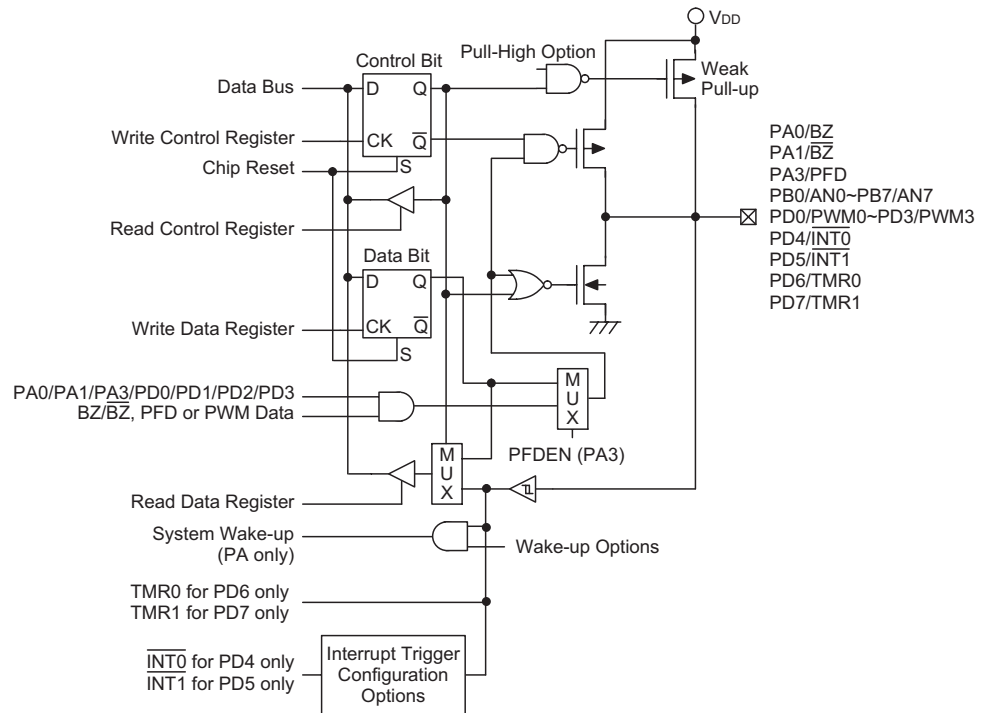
$V_{DD}$

Control Bit

Pull-High Option

Data Bus

D Q

Weak Pull-up

Write Control Register

CK $\overline{Q}$

Chip Reset

S

PA0/BZ
PA1/$\overline{BZ}$
PA3/PFD
PB0/AN0~PB7/AN7
PD0/PWM0~PD3/PWM3
PD4/$\overline{INT0}$
PD5/$\overline{INT1}$
PD6/TMR0
PD7/TMR1

Read Control Register

Data Bit

D Q

Write Data Register

CK $\overline{Q}$

S

PA0/PA1/PA3/PD0/PD1/PD2/PD3
BZ/$\overline{BZ}$, PFD or PWM Data

M U X

PFDEN (PA3)

M U X

Read Data Register

System Wake-up (PA only)

Wake-up Options

TMR0 for PD6 only
TMR1 for PD7 only

$\overline{INT0}$ for PD4 only
$\overline{INT1}$ for PD5 only

Interrupt Trigger Configuration Options